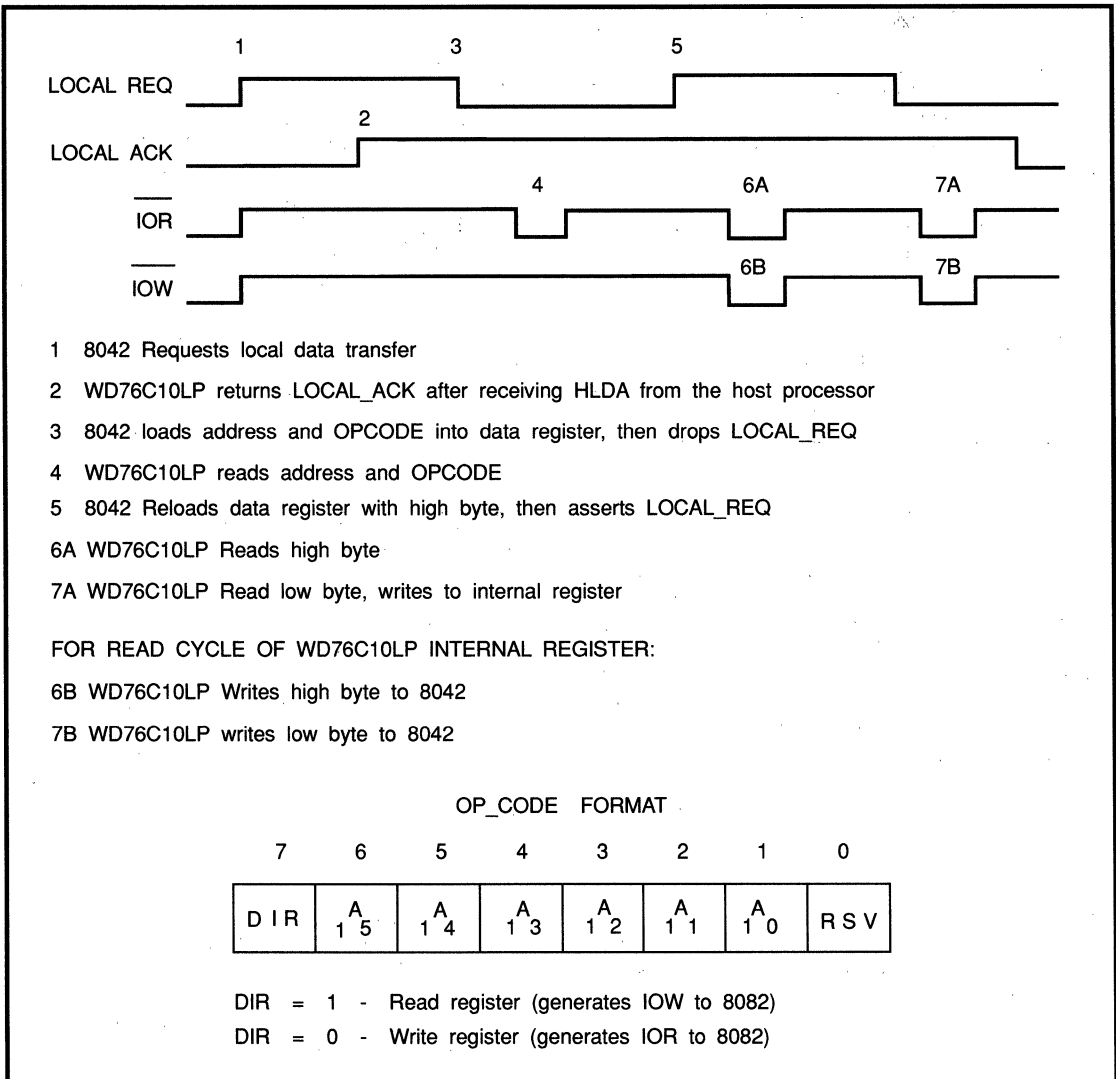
1 3 5

LOCAL REQ

2

LOCAL ACK

4 6A 7A

$\overline{IOR}$

6B 7B

$\overline{IOW}$

1 8042 Requests local data transfer

2 WD76C10LP returns LOCAL_ACK after receiving HLDA from the host processor

3 8042 loads address and OPCODE into data register, then drops LOCAL_REQ

4 WD76C10LP reads address and OPCODE

5 8042 Reloads data register with high byte, then asserts LOCAL_REQ

6A WD76C10LP Reads high byte

7A WD76C10LP Read low byte, writes to internal register

FOR READ CYCLE OF WD76C10LP INTERNAL REGISTER:

6B WD76C10LP Writes high byte to 8042

7B WD76C10LP writes low byte to 8042

OP_CODE FORMAT

| 7 | 6 | 5 | 4 | 3 | 2 | 1 | 0 |
|---|---|---|---|---|---|---|---|
| DIR | $A_{15}$ | $A_{14}$ | $A_{13}$ | $A_{12}$ | $A_{11}$ | $A_{10}$ | RSV |

DIR = 1 - Read register (generates IOW to 8082)

DIR = 0 - Write register (generates IOR to 8082)